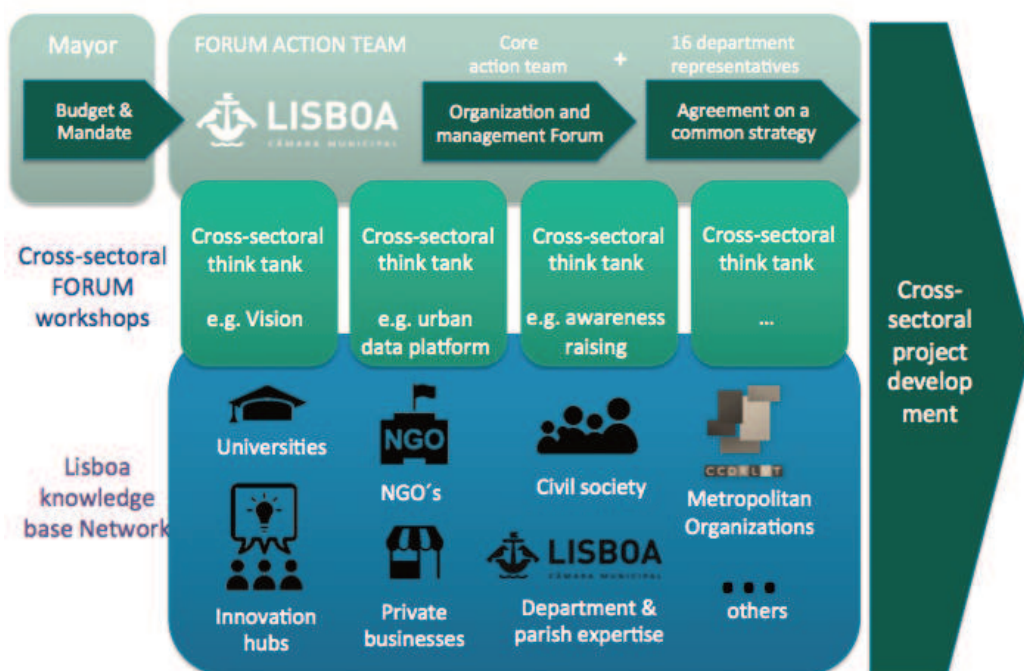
Mayor

Budget & Mandate

FORUM ACTION TEAM

LISBOA
CÂMARA MUNICIPAL

Core action team

+

16 department representatives

Organization and management Forum

Agreement on a common strategy

Cross-sectoral FORUM workshops

Cross-sectoral think tank

e.g. Vision

Cross-sectoral think tank

e.g. urban data platform

Cross-sectoral think tank

e.g. awareness raising

Cross-sectoral think tank

...

Cross-sectoral project development

Lisboa knowledge base Network

Universities

NGO

NGO´s

Civil society

CCDRLVT

Metropolitan Organizations

Innovation hubs

Private businesses

LISBOA
CÂMARA MUNICIPAL

Department & parish expertise

others